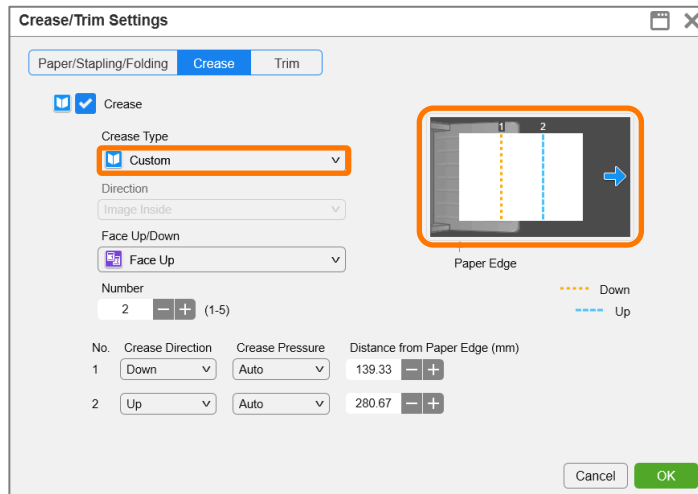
Crease/Trim Settings

Paper/Stapling/Folding | Crease | Trim

Crease

Crease Type
Custom

Direction
Image Inside

Face Up/Down
Face Up

Number
2 − + (1-5)

1 2

Paper Edge

Down
Up

| No. | Crease Direction | Crease Pressure | Distance from Paper Edge (mm) |
|---|---|---|---|
| 1 | Down | Auto | 139.33 − + |
| 2 | Up | Auto | 280.67 − + |

Cancel OK